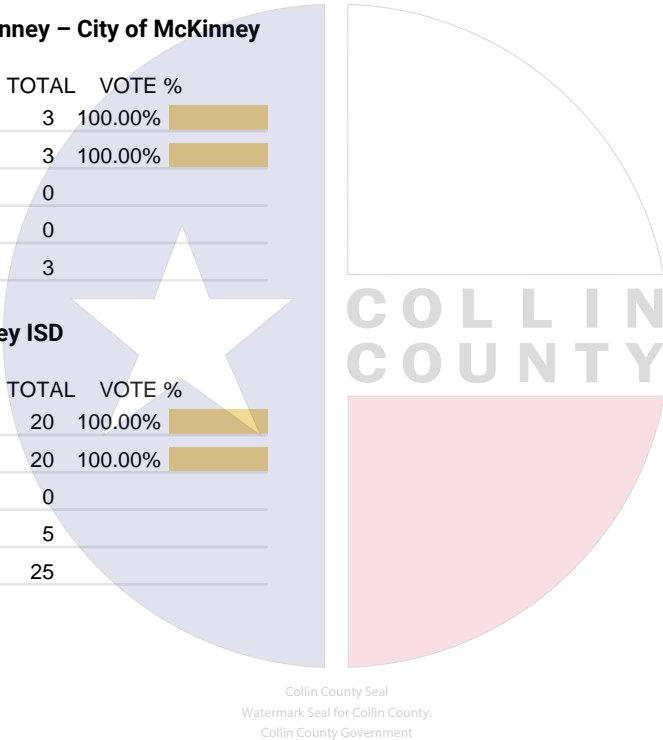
nney – City of McKinney

| TOTAL | VOTE % |
|---|---|
| 3 | 100.00% |
| 3 | 100.00% |
| 0 | |
| 0 | |
| 3 | |

ey ISD

| TOTAL | VOTE % |
|---|---|
| 20 | 100.00% |
| 20 | 100.00% |
| 0 | |
| 5 | |
| 25 | |

COLLIN
COUNTY

Collin County Seal
Watermark Seal for Collin County.
Collin County Government